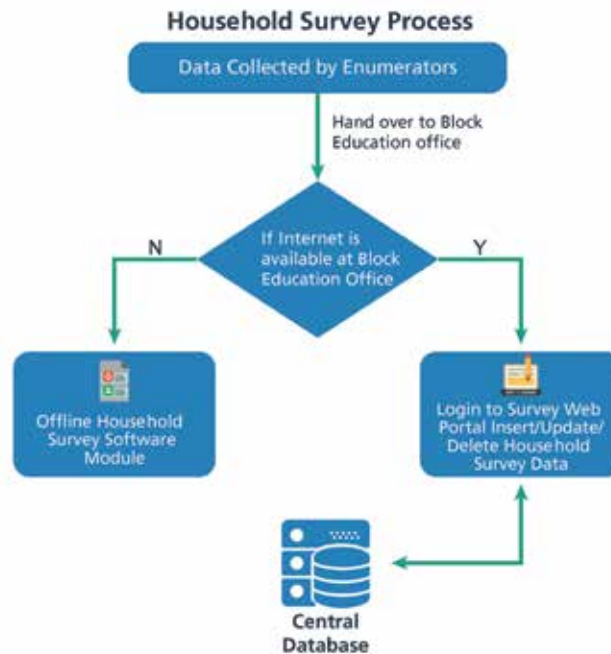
Household Survey Process

Data Collected by Enumerators

Hand over to Block Education office

If Internet is available at Block Education Office

N

Y

Offline Household Survey Software Module

Login to Survey Web Portal Insert/Update/ Delete Household Survey Data

Central Database